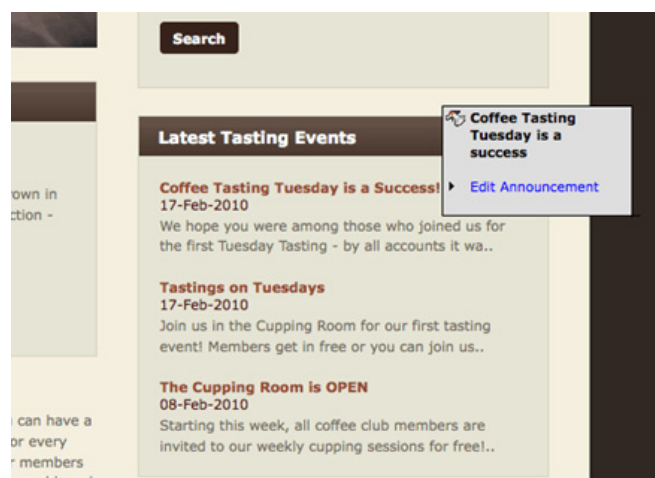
Search

own in
ction -

can have a
or every
members

Latest Tasting Events

Coffee Tasting Tuesday is a Success!
17-Feb-2010
We hope you were among those who joined us for the first Tuesday Tasting - by all accounts it wa..

Tastings on Tuesdays
17-Feb-2010
Join us in the Cupping Room for our first tasting event! Members get in free or you can join us..

The Cupping Room is OPEN
08-Feb-2010
Starting this week, all coffee club members are invited to our weekly cupping sessions for free!..

Coffee Tasting Tuesday is a success

Edit Announcement